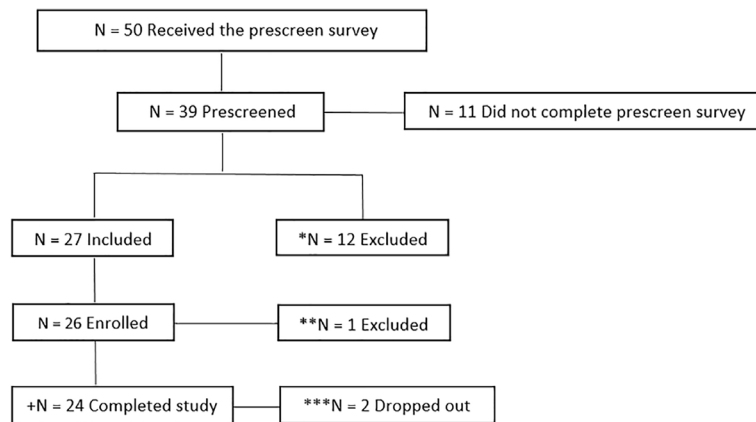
N = 50 Received the prescreen survey

N = 39 Prescreened

N = 11 Did not complete prescreen survey

N = 27 Included

*N = 12 Excluded

N = 26 Enrolled

**N = 1 Excluded

+N = 24 Completed study

***N = 2 Dropped out